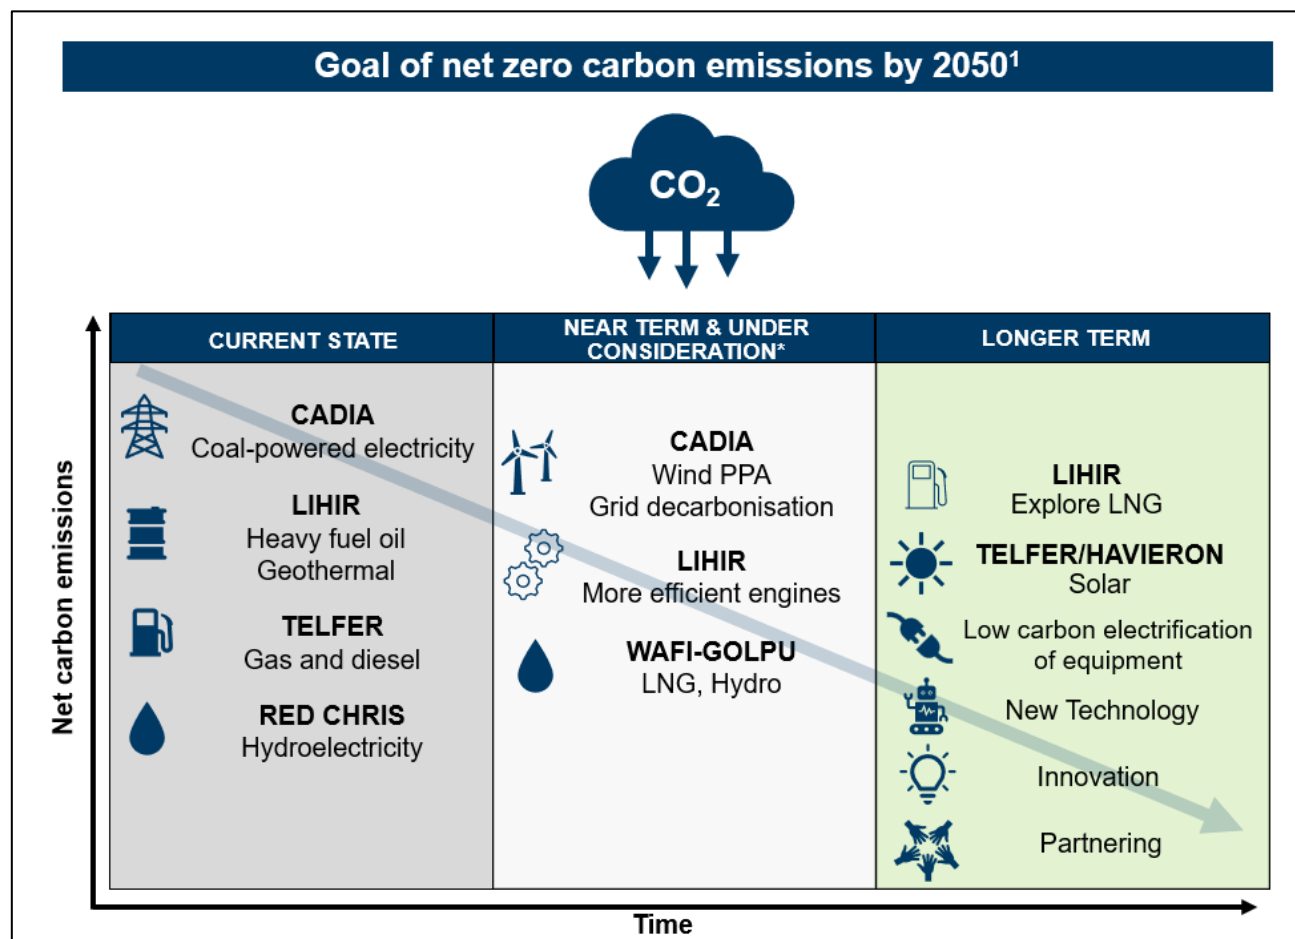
Goal of net zero carbon emissions by 2050$^1$

$CO_2$

Net carbon emissions

| CURRENT STATE | NEAR TERM & UNDER CONSIDERATION* | LONGER TERM |
|---|---|---|
| CADIA<br>Coal-powered electricity<br><br>LIHIR<br>Heavy fuel oil<br>Geothermal<br><br>TELFER<br>Gas and diesel<br><br>RED CHRIS<br>Hydroelectricity | CADIA<br>Wind PPA<br>Grid decarbonisation<br><br>LIHIR<br>More efficient engines<br><br>WAFI-GOLPU<br>LNG, Hydro | LIHIR<br>Explore LNG<br><br>TELFER/HAVIERON<br>Solar<br><br>Low carbon electrification of equipment<br><br>New Technology<br><br>Innovation<br><br>Partnering |

Time